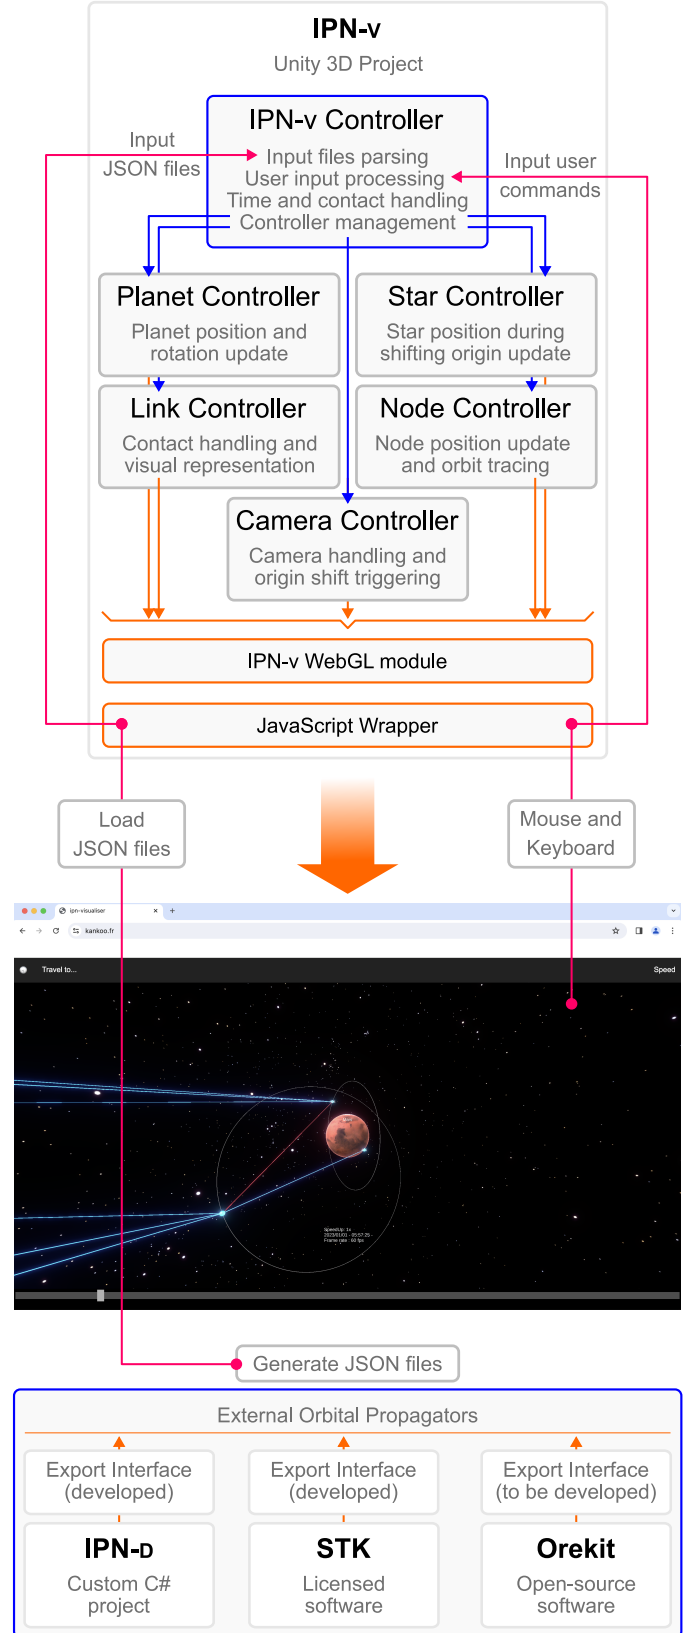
IPN-v
Unity 3D Project

IPN-v Controller
Input files parsing
User input processing
Time and contact handling
Controller management

Input
JSON files

Input user
commands

Planet Controller
Planet position and rotation update

Star Controller
Star position during shifting origin update

Link Controller
Contact handling and visual representation

Node Controller
Node position update and orbit tracing

Camera Controller
Camera handling and origin shift triggering

IPN-v WebGL module

JavaScript Wrapper

Load
JSON files

Mouse and
Keyboard

ipn-visualiser
kankoo.fr

Travel to...

Speed

Generate JSON files

External Orbital Propagators

Export Interface
(developed)

Export Interface
(developed)

Export Interface
(to be developed)

IPN-D
Custom C#
project

STK
Licensed
software

Orekit
Open-source
software